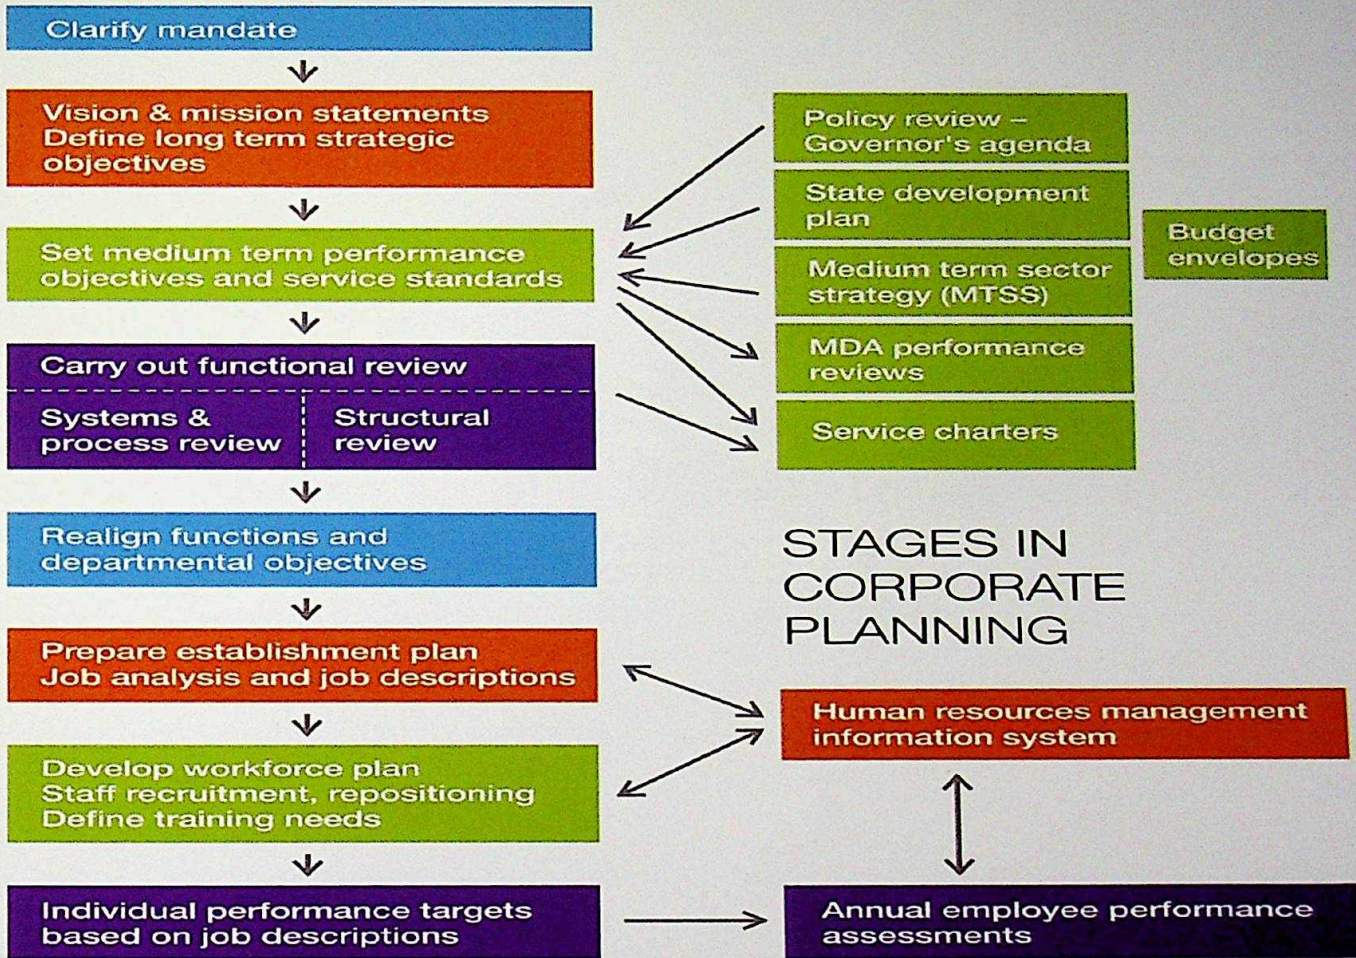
Clarify mandate

Vision & mission statements
Define long term strategic objectives

Set medium term performance objectives and service standards

Carry out functional review

Systems & process review

Structural review

Realign functions and departmental objectives

Prepare establishment plan
Job analysis and job descriptions

Develop workforce plan
Staff recruitment, repositioning
Define training needs

Individual performance targets based on job descriptions

Policy review – Governor's agenda

State development plan

Medium term sector strategy (MTSS)

MDA performance reviews

Service charters

Budget envelopes

STAGES IN CORPORATE PLANNING

Human resources management information system

Annual employee performance assessments